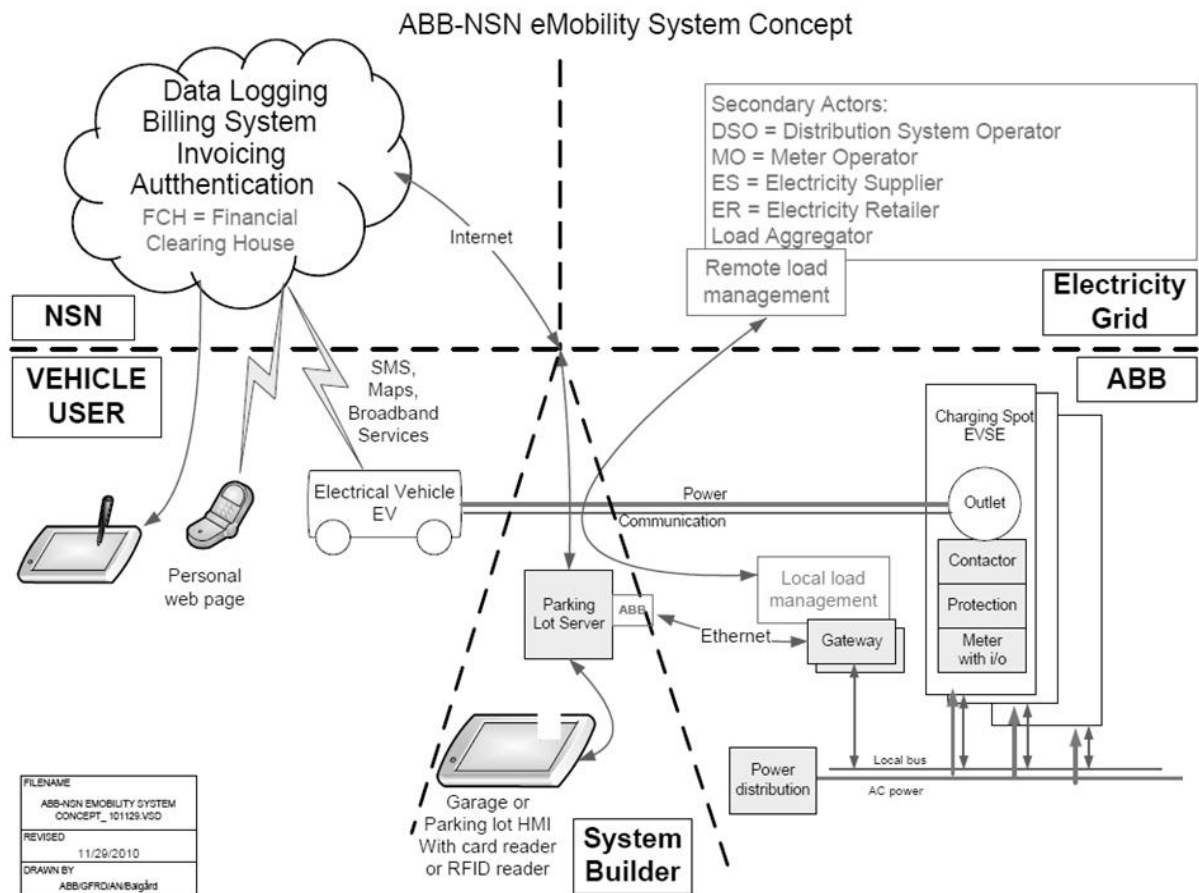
ABB-NSN eMobility System Concept

Data Logging
Billing System
Invoicing
Autthentication
FCH = Financial Clearing House

Internet

Secondary Actors:
DSO = Distribution System Operator
MO = Meter Operator
ES = Electricity Supplier
ER = Electricity Retailer
Load Aggregator

Remote load management

Electricity Grid

NSN

VEHICLE USER

ABB

SMS, Maps, Broadband Services

Charging Spot EVSE

Electrical Vehicle EV

Power

Communication

Outlet

Contactor

Protection

Meter with i/o

Personal web page

Parking Lot Server

ABB

Local load management

Ethernet

Gateway

Local bus

Power distribution

AC power

Garage or Parking lot HMI With card reader or RFID reader

System Builder

| FILENAME |
|---|
| ABB-NSN EMOBILITY SYSTEM CONCEPT_ 101129.VSD |
| REVISED |
| 11/29/2010 |
| DRAWN BY |
| ABB/GFRD/AN/Baigård |